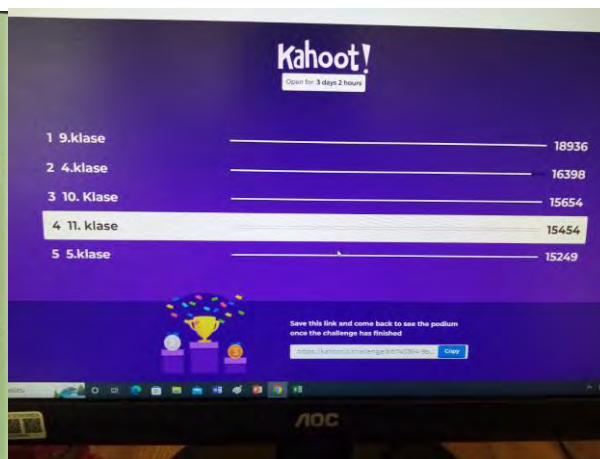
Kahoot!
Open for: 3 days 2 hours

1 9.klase 18936
2 4.klase 16398
3 10. Klase 15654
4 11. klase 15454
5 5.klase 15249

Save this link and come back to see the podium once the challenge has finished

https://kahoot.it/challenge/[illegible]
Copy

AOC